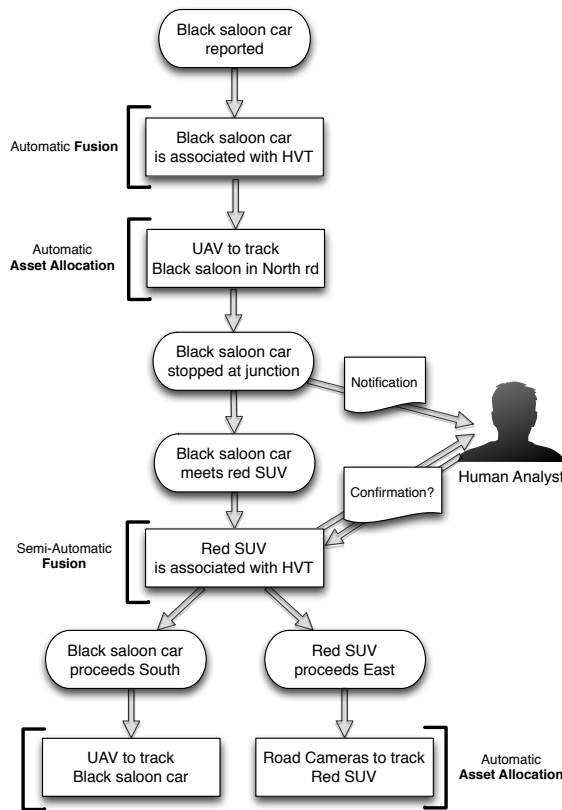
Black saloon car reported

Automatic **Fusion**

Black saloon car is associated with HVT

Automatic **Asset Allocation**

UAV to track Black saloon in North rd

Black saloon car stopped at junction

Notification

Black saloon car meets red SUV

Human Analyst

Confirmation?

Semi-Automatic **Fusion**

Red SUV is associated with HVT

Black saloon car proceeds South

Red SUV proceeds East

UAV to track Black saloon car

Road Cameras to track Red SUV

Automatic **Asset Allocation**